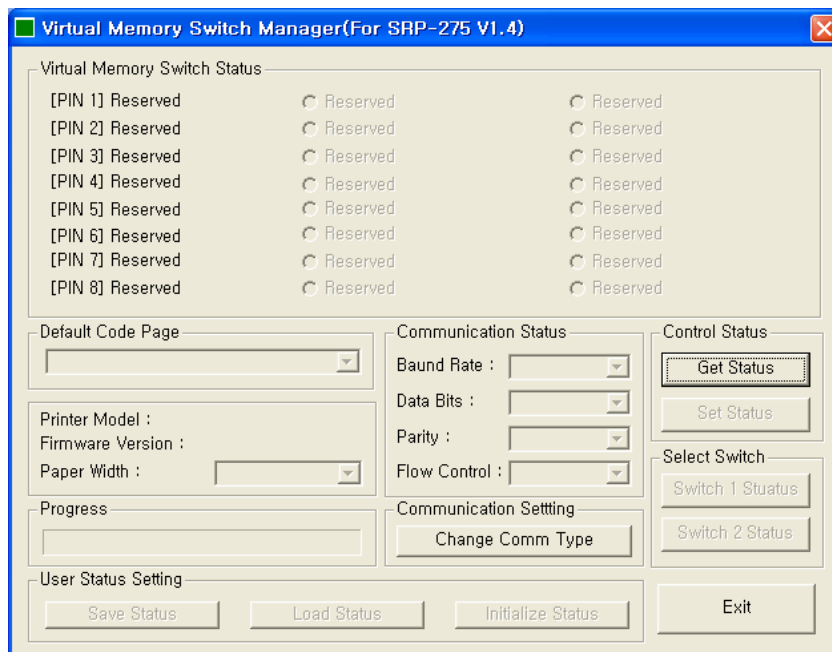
Virtual Memory Switch Manager(For SRP-275 V1.4)

Virtual Memory Switch Status

[PIN 1] Reserved
Reserved
Reserved

[PIN 2] Reserved
Reserved
Reserved

[PIN 3] Reserved
Reserved
Reserved

[PIN 4] Reserved
Reserved
Reserved

[PIN 5] Reserved
Reserved
Reserved

[PIN 6] Reserved
Reserved
Reserved

[PIN 7] Reserved
Reserved
Reserved

[PIN 8] Reserved
Reserved
Reserved

Default Code Page

Printer Model :
Firmware Version :
Paper Width :

Progress

Communication Status
Baund Rate :
Data Bits :
Parity :
Flow Control :

Communication Setting
Change Comm Type

Control Status
Get Status
Set Status

Select Switch
Switch 1 Stuatus
Switch 2 Status

User Status Setting
Save Status
Load Status
Initialize Status

Exit